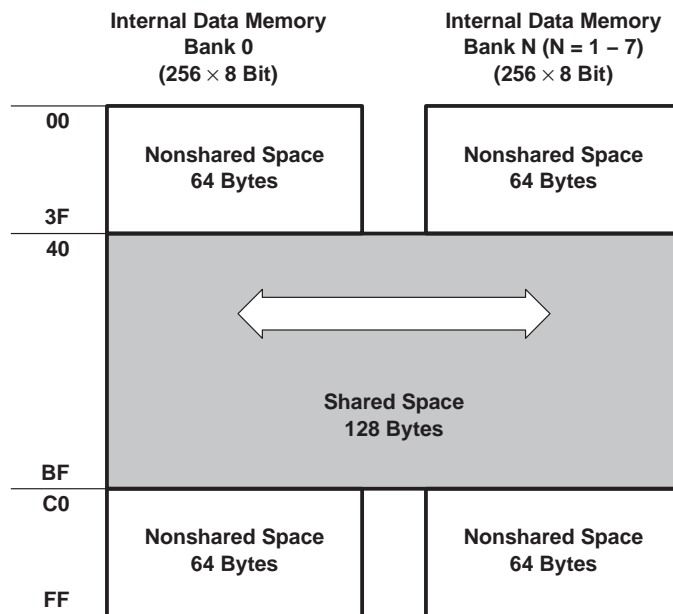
Internal Data Memory
Bank 0
(256 $\times$ 8 Bit)

Internal Data Memory
Bank N (N = 1 – 7)
(256 $\times$ 8 Bit)

00

Nonshared Space
64 Bytes

Nonshared Space
64 Bytes

3F

40

Shared Space
128 Bytes

BF

C0

Nonshared Space
64 Bytes

Nonshared Space
64 Bytes

FF